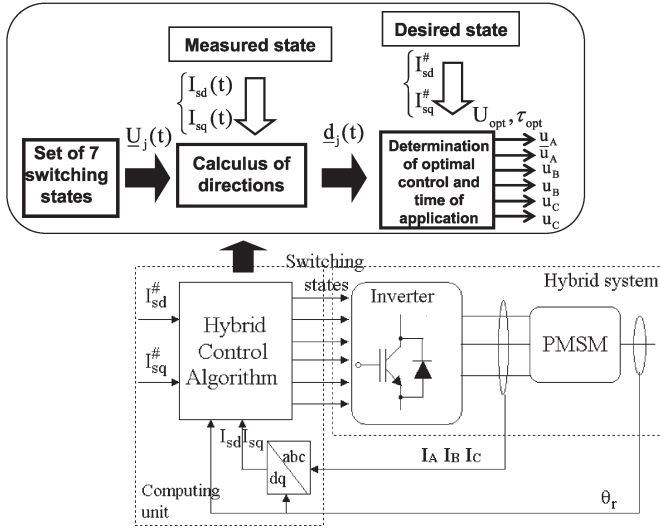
Measured state

Desired state

$\begin{cases} I_{sd}(t) \\ I_{sq}(t) \end{cases}$

$\begin{cases} I_{sd}^{\#} \\ I_{sq}^{\#} \end{cases}$

$U_{opt}, \tau_{opt}$

Set of 7 switching states

$\underline{U}_j(t)$

Calculus of directions

$\underline{d}_j(t)$

Determination of optimal control and time of application

$u_A$
$\overline{u}_A$
$u_B$
$u_B$
$u_C$
$u_C$

Switching states

Hybrid system

$I_{sd}^{\#}$

$I_{sq}^{\#}$

Hybrid Control Algorithm

Inverter

PMSM

$I_{sd}$ $I_{sq}$

abc

dq

$I_A$ $I_B$ $I_C$

Computing unit

$\theta_r$